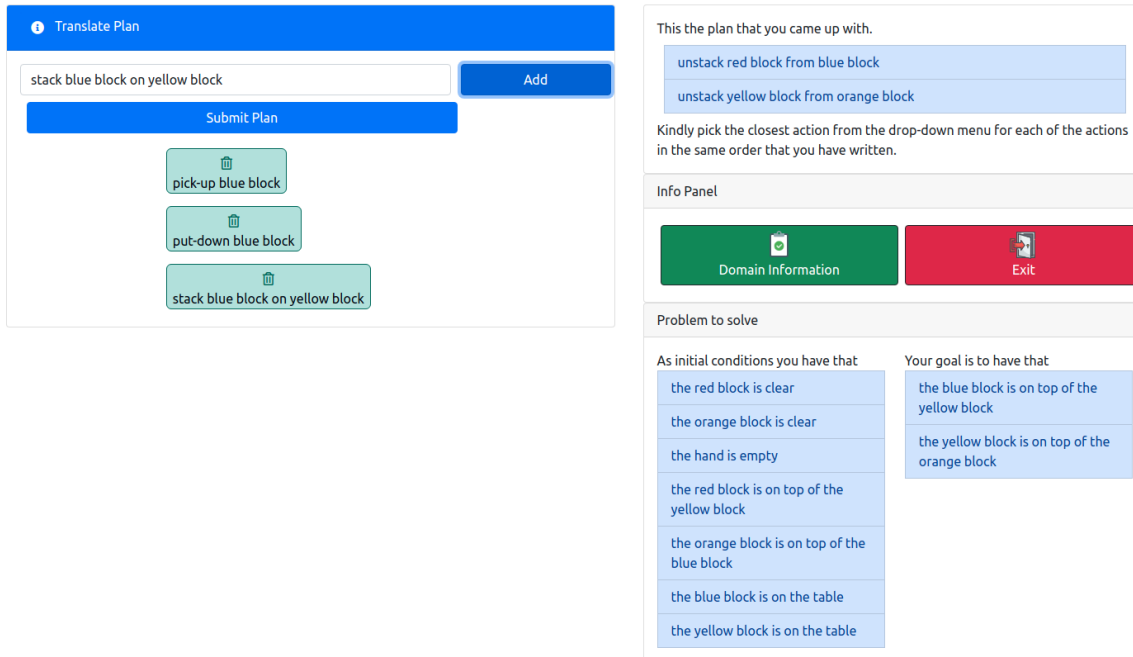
Translate Plan

stack blue block on yellow block

Add

Submit Plan

pick-up blue block

put-down blue block

stack blue block on yellow block

This the plan that you came up with.

unstack red block from blue block

unstack yellow block from orange block

Kindly pick the closest action from the drop-down menu for each of the actions in the same order that you have written.

Info Panel

Domain Information

Exit

Problem to solve

As initial conditions you have that

the red block is clear

the orange block is clear

the hand is empty

the red block is on top of the yellow block

the orange block is on top of the blue block

the blue block is on the table

the yellow block is on the table

Your goal is to have that

the blue block is on top of the yellow block

the yellow block is on top of the orange block